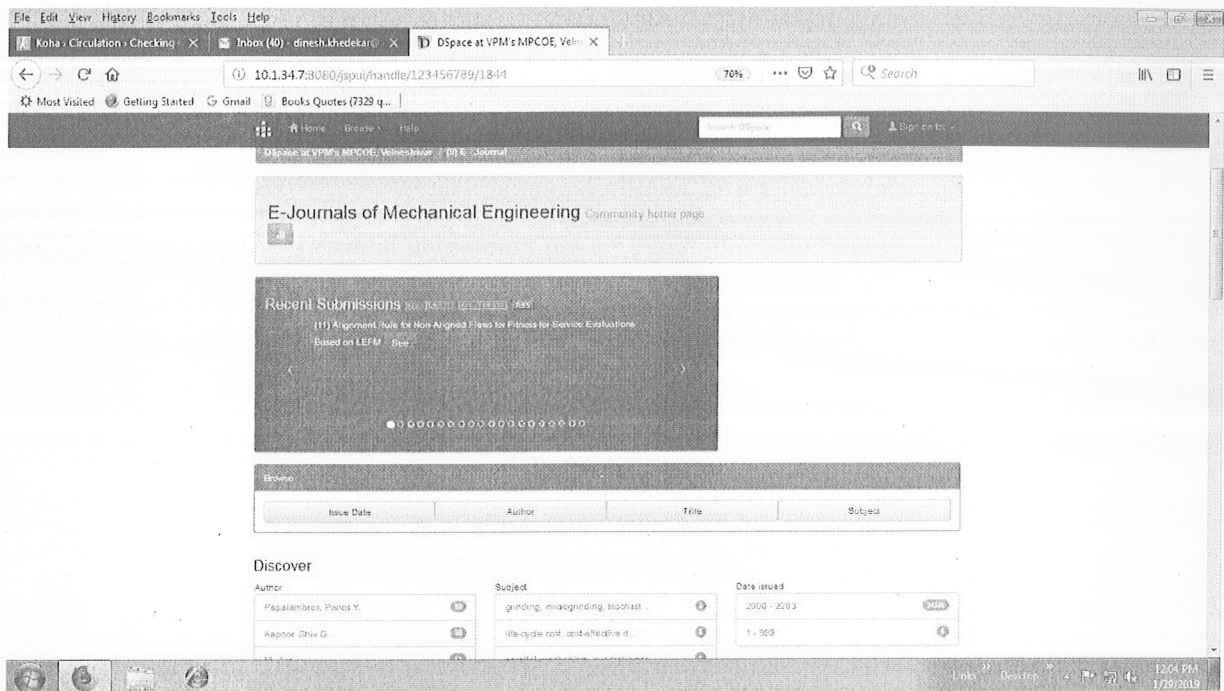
File Edit View History Bookmarks Tools Help

Koha › Circulation › Checking × | Inbox (40) - dinesh.khedekar@ × | DSpace at VPM's MPCOE, Veln ×

10.1.34.7:8080/jspui/handle/123456789/1844 | 70% | Search

Most Visited | Getting Started | Gmail | Books Quotes (7329 q...

Home | Browse | Help | Search DSpace | Sign on to

DSpace at VPM's MPCOE, Velneshwar / (9) E - Journal

E-Journals of Mechanical Engineering Community home page

Recent Submissions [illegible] RSS

(11) Alignment Rule for Non-Aligned Flaws for Fitness for Service Evaluations Based on LEFM See...

Browse

| Issue Date | Author | Title | Subject |
|---|---|---|---|

Discover

Author
Papalambros, Panos Y.
Kapoor, Shiv G.
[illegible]

Subject
grinding, microgrinding, stochast...
life-cycle cost, cost-effective d...
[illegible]

Date issued
2000 - 2203
1 - 999

Links | Desktop | 12:04 PM | 1/29/2019